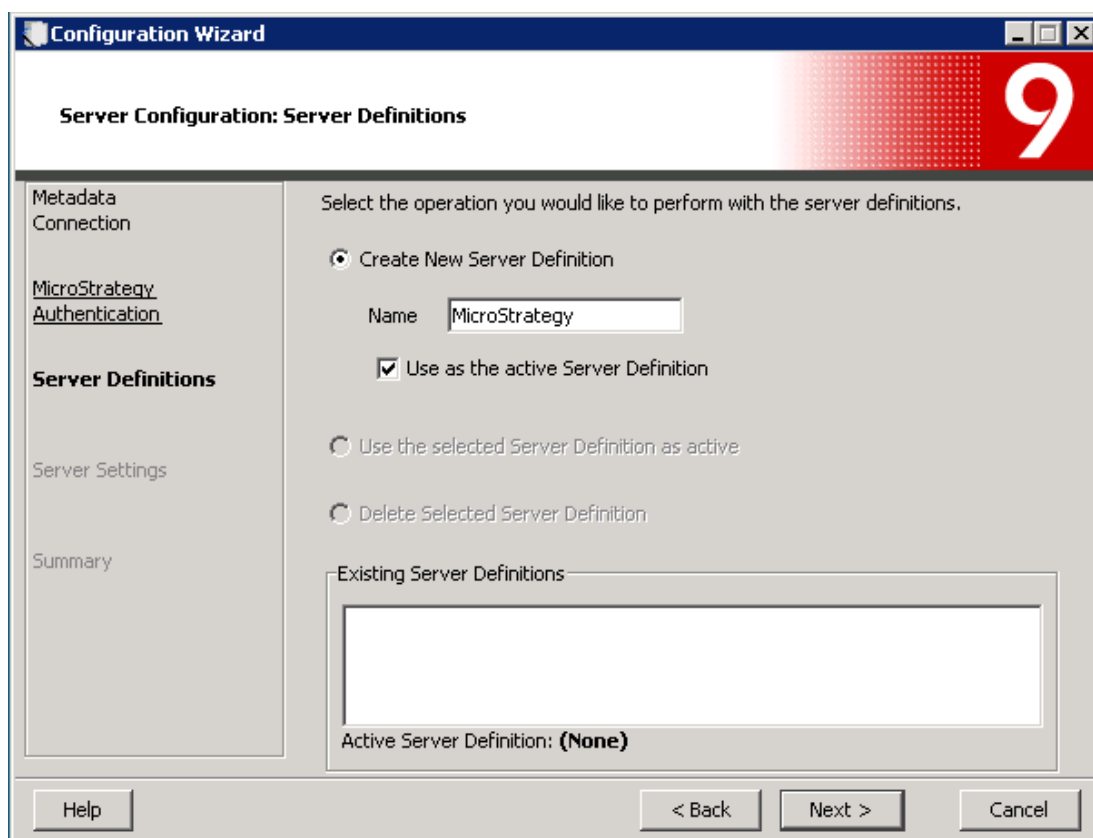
Configuration Wizard

Server Configuration: Server Definitions

9

Metadata Connection

MicroStrategy Authentication

Server Definitions

Server Settings

Summary

Select the operation you would like to perform with the server definitions.

Create New Server Definition

Name MicroStrategy

Use as the active Server Definition

Use the selected Server Definition as active

Delete Selected Server Definition

Existing Server Definitions

Active Server Definition: (None)

Help

< Back

Next >

Cancel